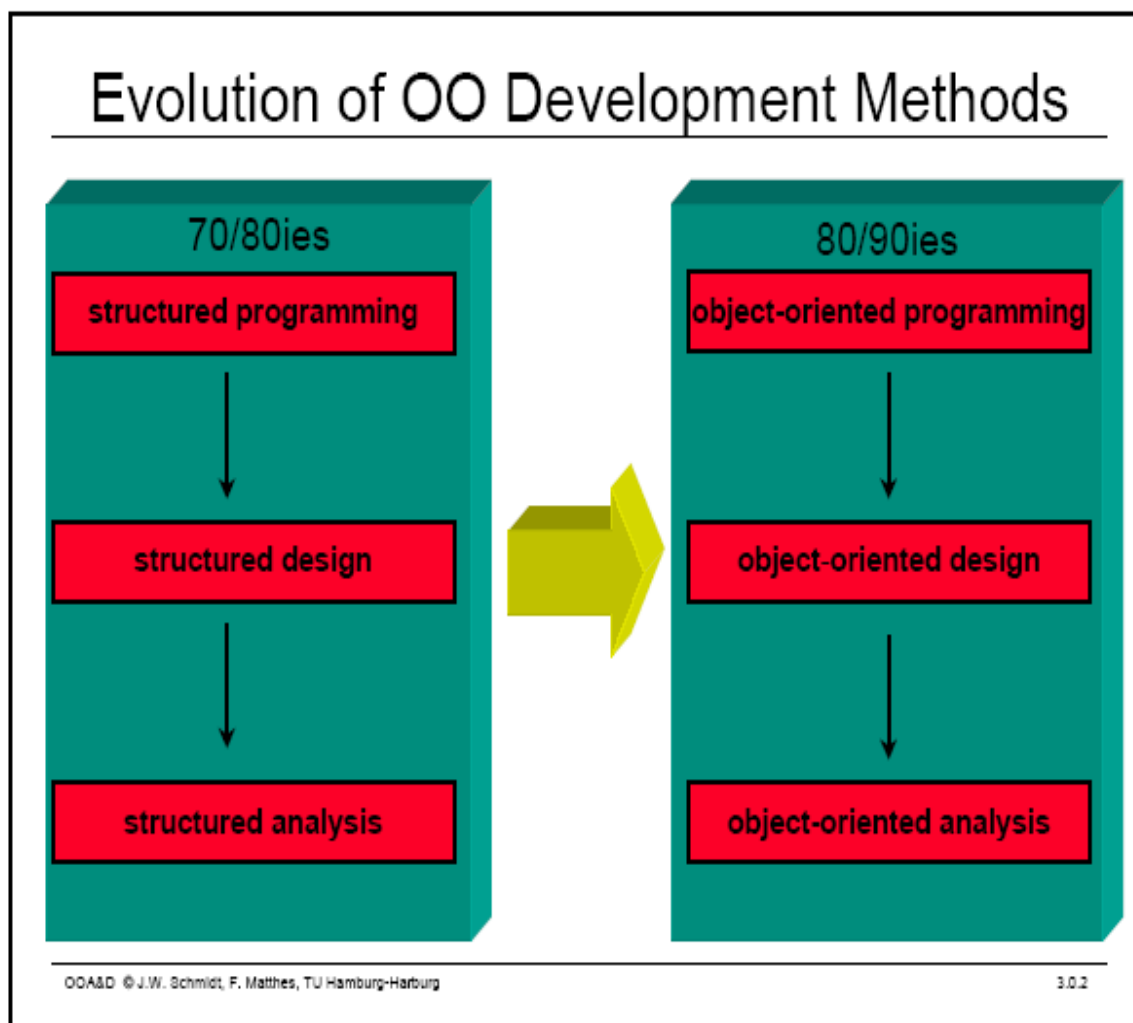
Evolution of OO Development Methods

70/80ies

structured programming

structured design

structured analysis

80/90ies

object-oriented programming

object-oriented design

object-oriented analysis

OOA&D © J.W. Schmidt, F. Matthes, TU Hamburg-Harburg

3.0.2